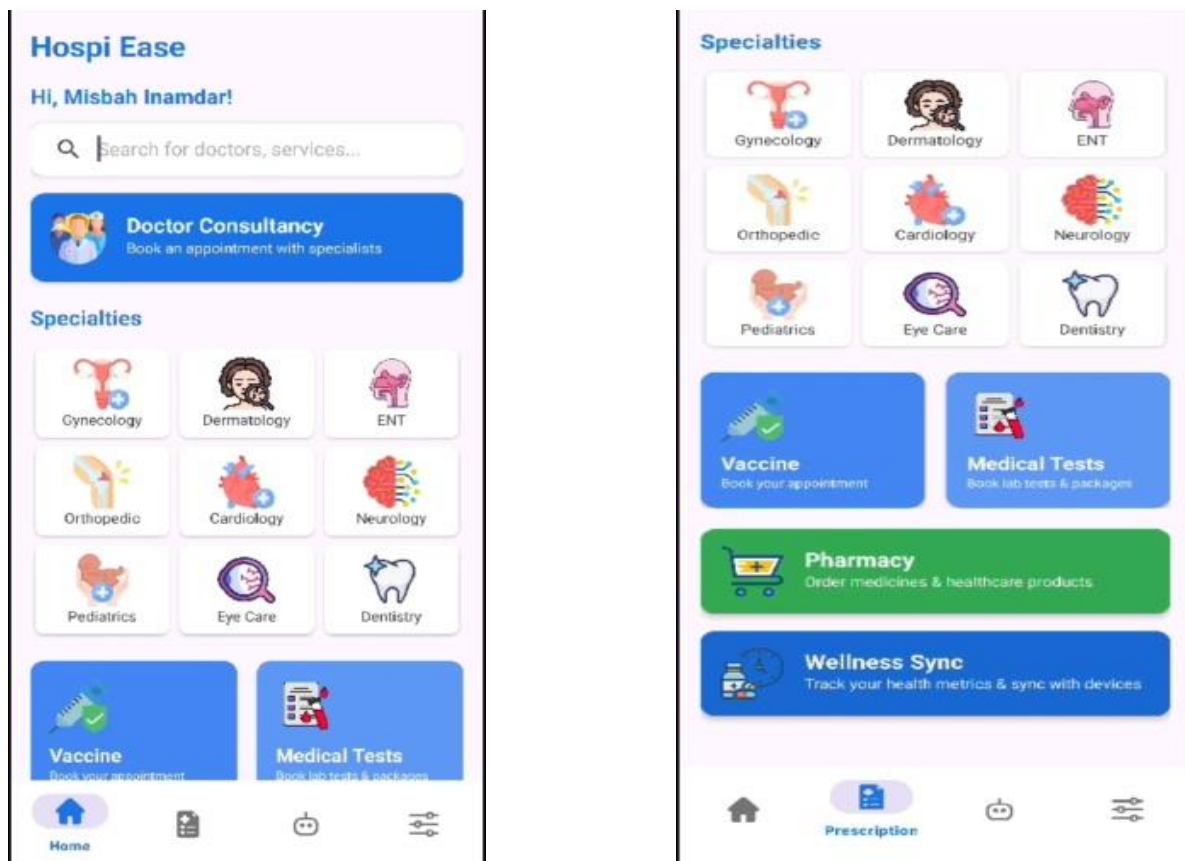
Hospi Ease

Hi, Misbah Inamdar!

Search for doctors, services...

Doctor Consultancy
Book an appointment with specialists

Specialties

Gynecology
Dermatology
ENT
Orthopedic
Cardiology
Neurology
Pediatrics
Eye Care
Dentistry

Vaccine
Book your appointment

Medical Tests
Book lab tests & packages

Home

Specialties

Gynecology
Dermatology
ENT
Orthopedic
Cardiology
Neurology
Pediatrics
Eye Care
Dentistry

Vaccine
Book your appointment

Medical Tests
Book lab tests & packages

Pharmacy
Order medicines & healthcare products

Wellness Sync
Track your health metrics & sync with devices

Prescription